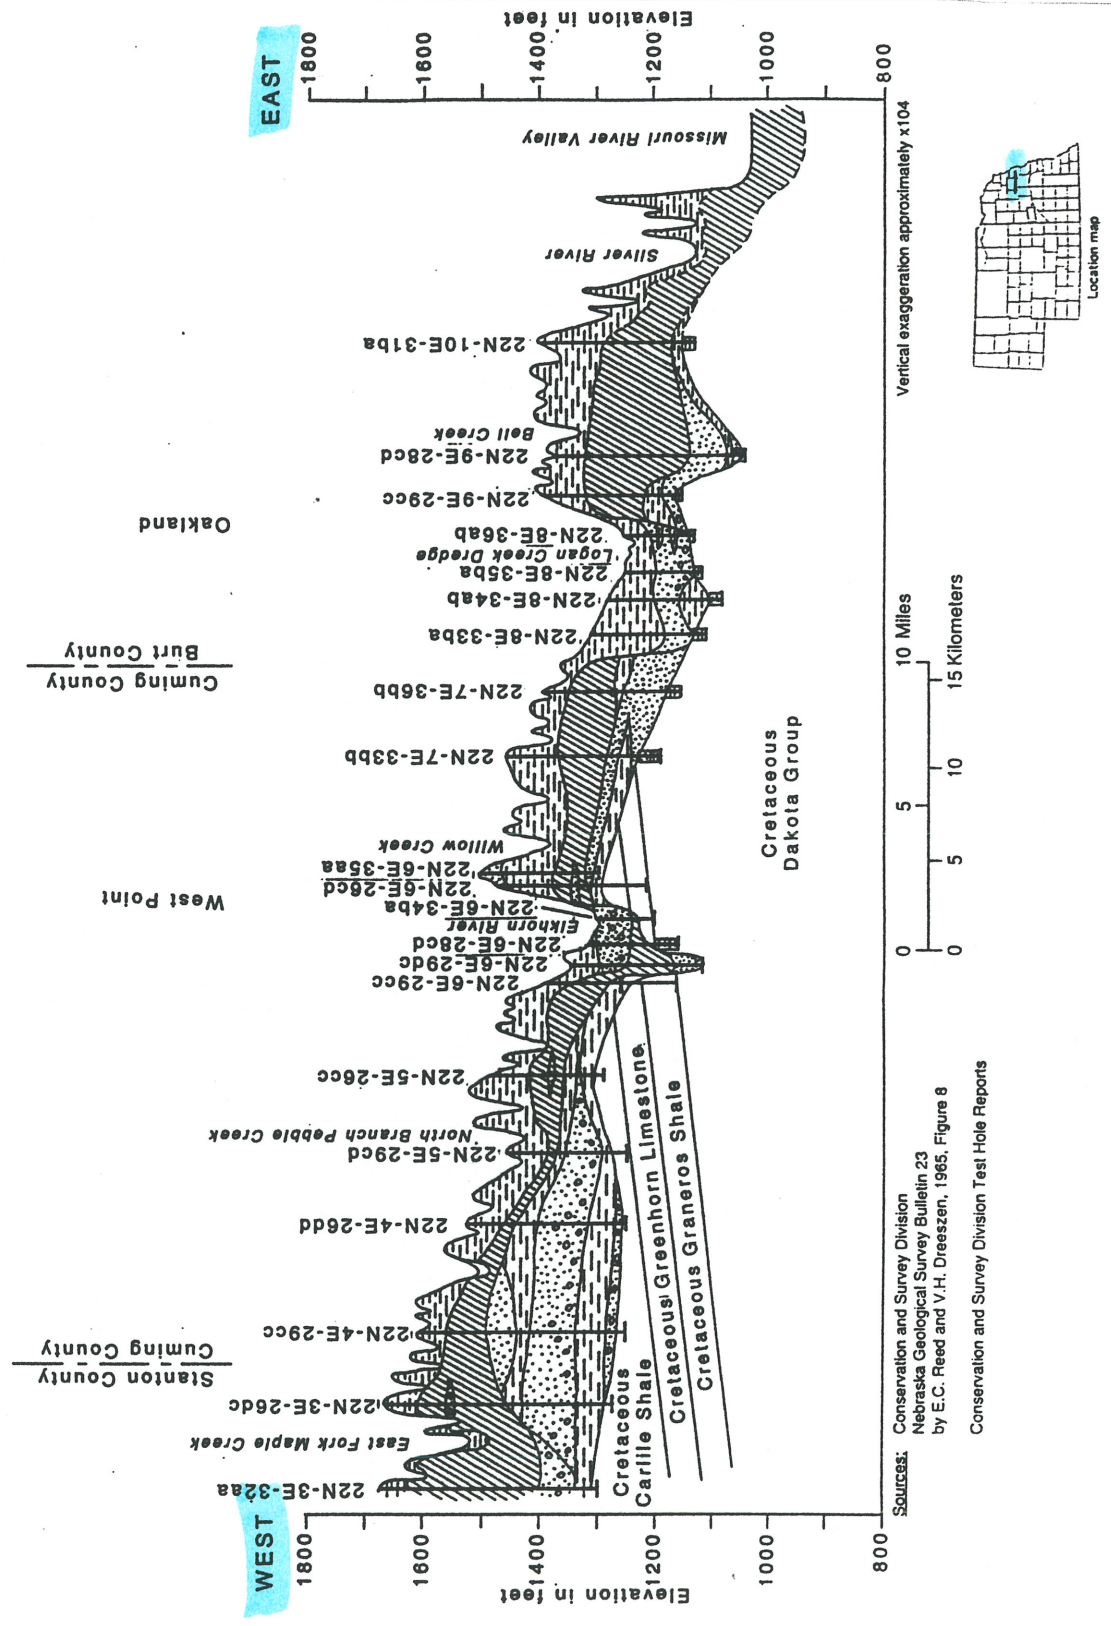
WEST

1800
1600
1400
1200
1000
800
Elevation in feet

22N-3E-32aa
East Fork Maple Creek
22N-3E-26dc
Stanton County
Cuming County
22N-4E-29cc
22N-4E-26dd
22N-5E-29dd
North Branch Pebble Creek
22N-5E-26cc
22N-6E-29cc
22N-6E-29dc
22N-6E-28cd
Elkhorn River
22N-6E-34ba
22N-6E-26cd
22N-6E-35aa
West Point
Willow Creek
22N-7E-33bb
22N-7E-36bb
Cuming County
Burt County
22N-8E-33ba
22N-8E-34ab
22N-8E-35ba
Logan Creek Dredge
22N-8E-36ab
Oakland
22N-9E-29cc
22N-9E-28cd
Bell Creek
22N-10E-31ba
Silver River
Missouri River Valley

EAST

1800
1600
1400
1200
1000
800
Elevation in feet

Cretaceous Carlile Shale
Cretaceous Greenhorn Limestone
Cretaceous Graneros Shale
Cretaceous Dakota Group

0 5 10 Miles
0 5 10 15 Kilometers

Vertical exaggeration approximately x104

Location map

Sources: Conservation and Survey Division
Nebraska Geological Survey Bulletin 23
by E.C. Reed and V.H. Dreeszen, 1965, Figure 8

Conservation and Survey Division Test Hole Reports